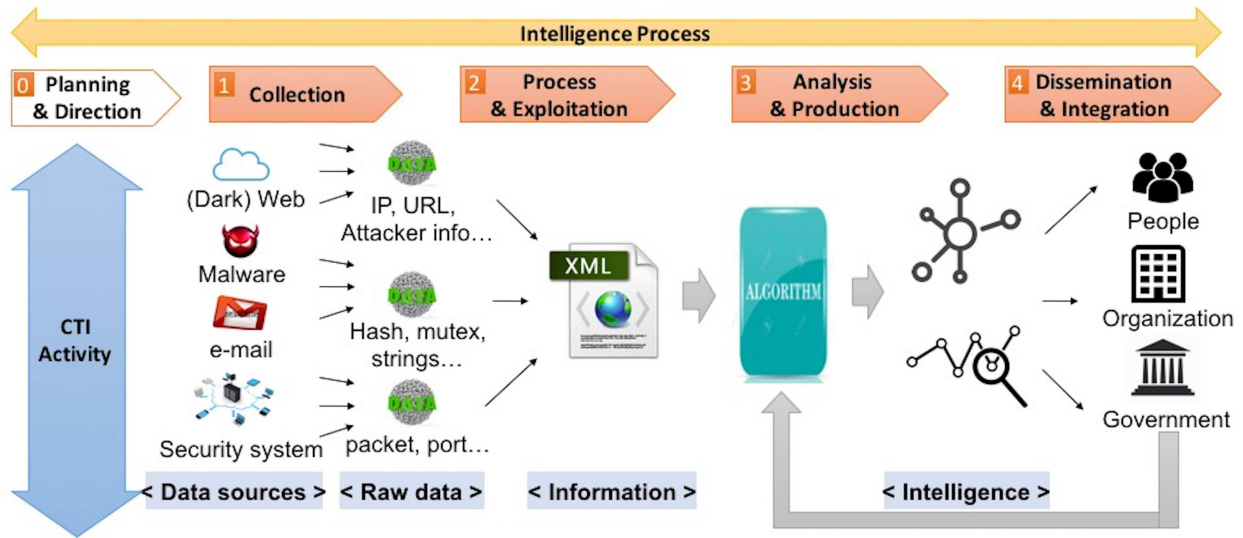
Intelligence Process

0 Planning & Direction

1 Collection

2 Process & Exploitation

3 Analysis & Production

4 Dissemination & Integration

CTI Activity

(Dark) Web

Malware

e-mail

Security system

DATA

IP, URL, Attacker info…

DATA

Hash, mutex, strings…

DATA

packet, port…

XML

ALGORITHM

People

Organization

Government

< Data sources >

< Raw data >

< Information >

< Intelligence >